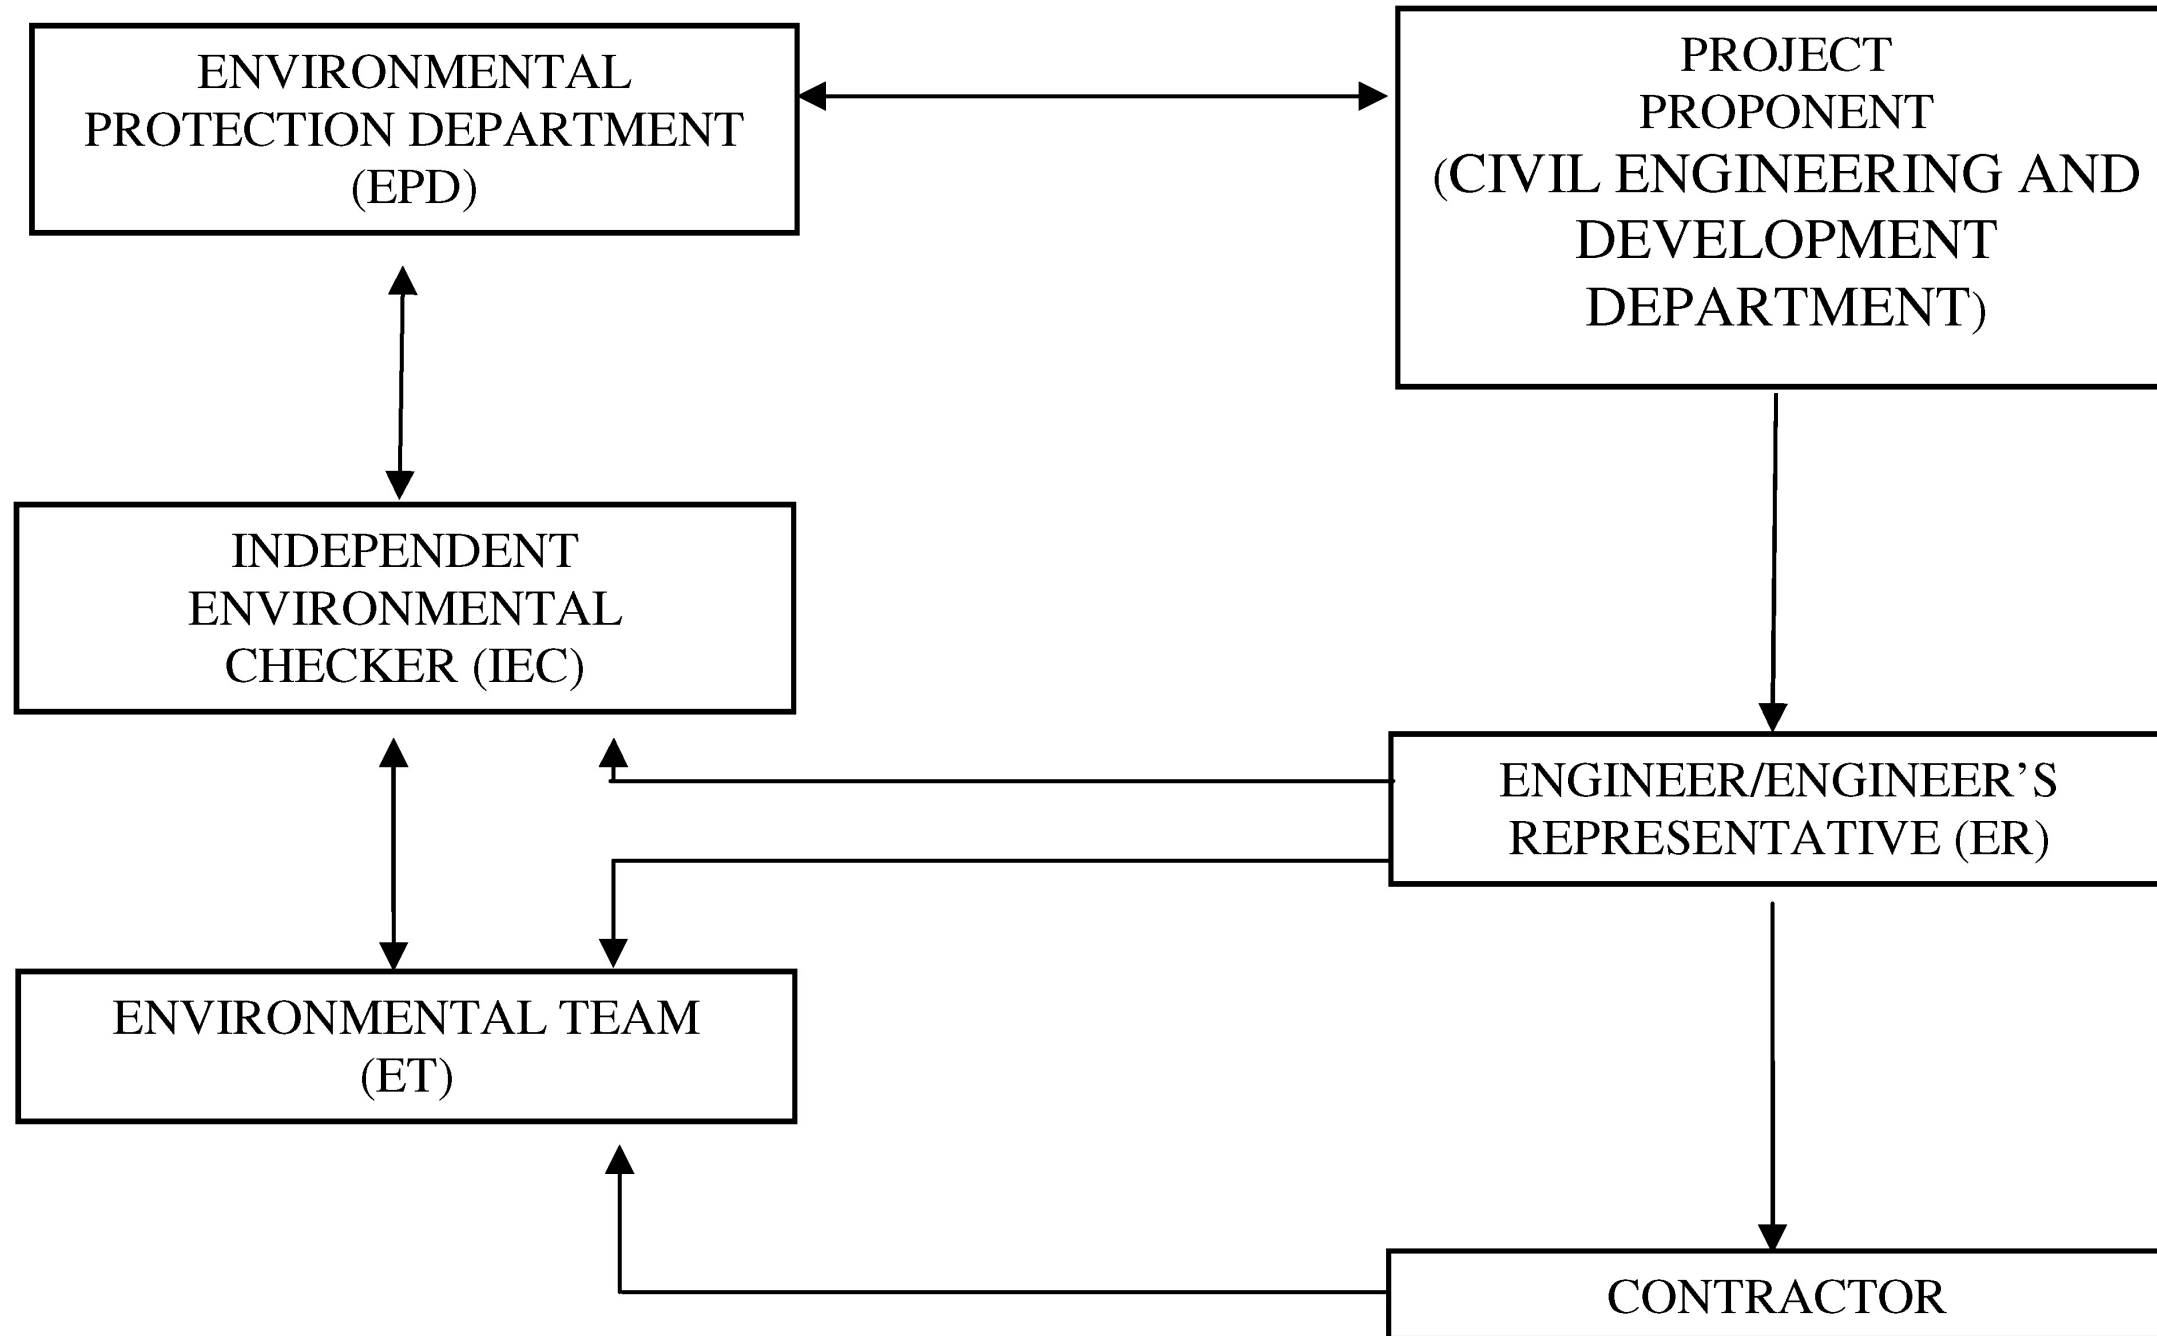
ENVIRONMENTAL PROTECTION DEPARTMENT (EPD)

PROJECT PROPONENT (CIVIL ENGINEERING AND DEVELOPMENT DEPARTMENT)

INDEPENDENT ENVIRONMENTAL CHECKER (IEC)

ENGINEER/ENGINEER’S REPRESENTATIVE (ER)

ENVIRONMENTAL TEAM (ET)

CONTRACTOR